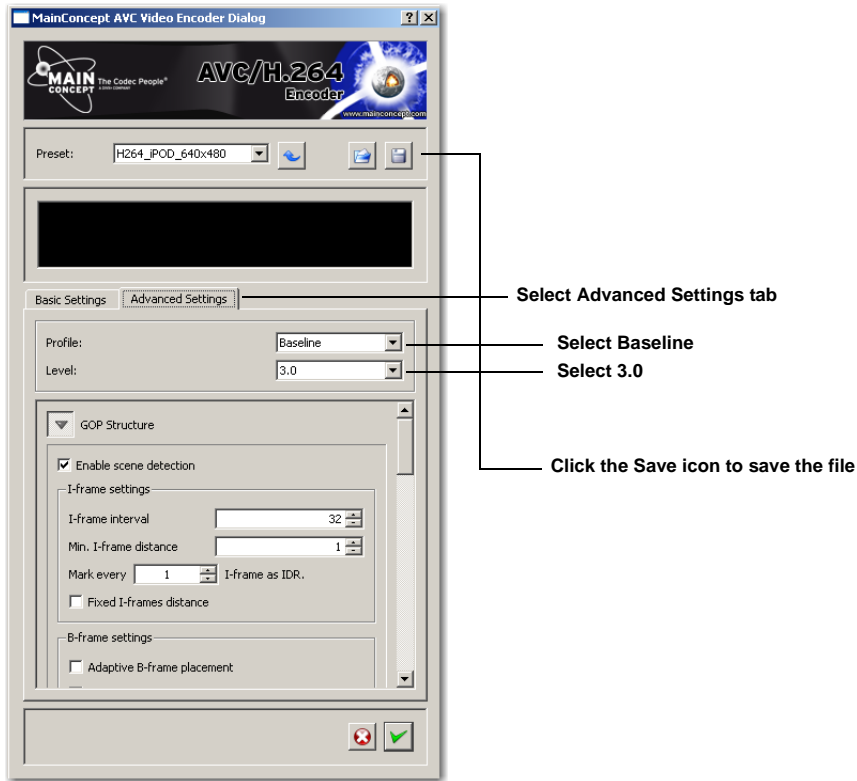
MainConcept AVC Video Encoder Dialog

? X

MAIN CONCEPT The Codec People® A DIVX COMPANY

AVC/H.264 Encoder

www.mainconcept.com

Preset: H264_iPOD_640x480

Basic Settings | Advanced Settings

Profile: Baseline

Level: 3.0

GOP Structure

☑ Enable scene detection

I-frame settings

I-frame interval 32

Min. I-frame distance 1

Mark every 1 I-frame as IDR.

☐ Fixed I-frames distance

B-frame settings

☐ Adaptive B-frame placement

Select Advanced Settings tab

Select Baseline

Select 3.0

Click the Save icon to save the file